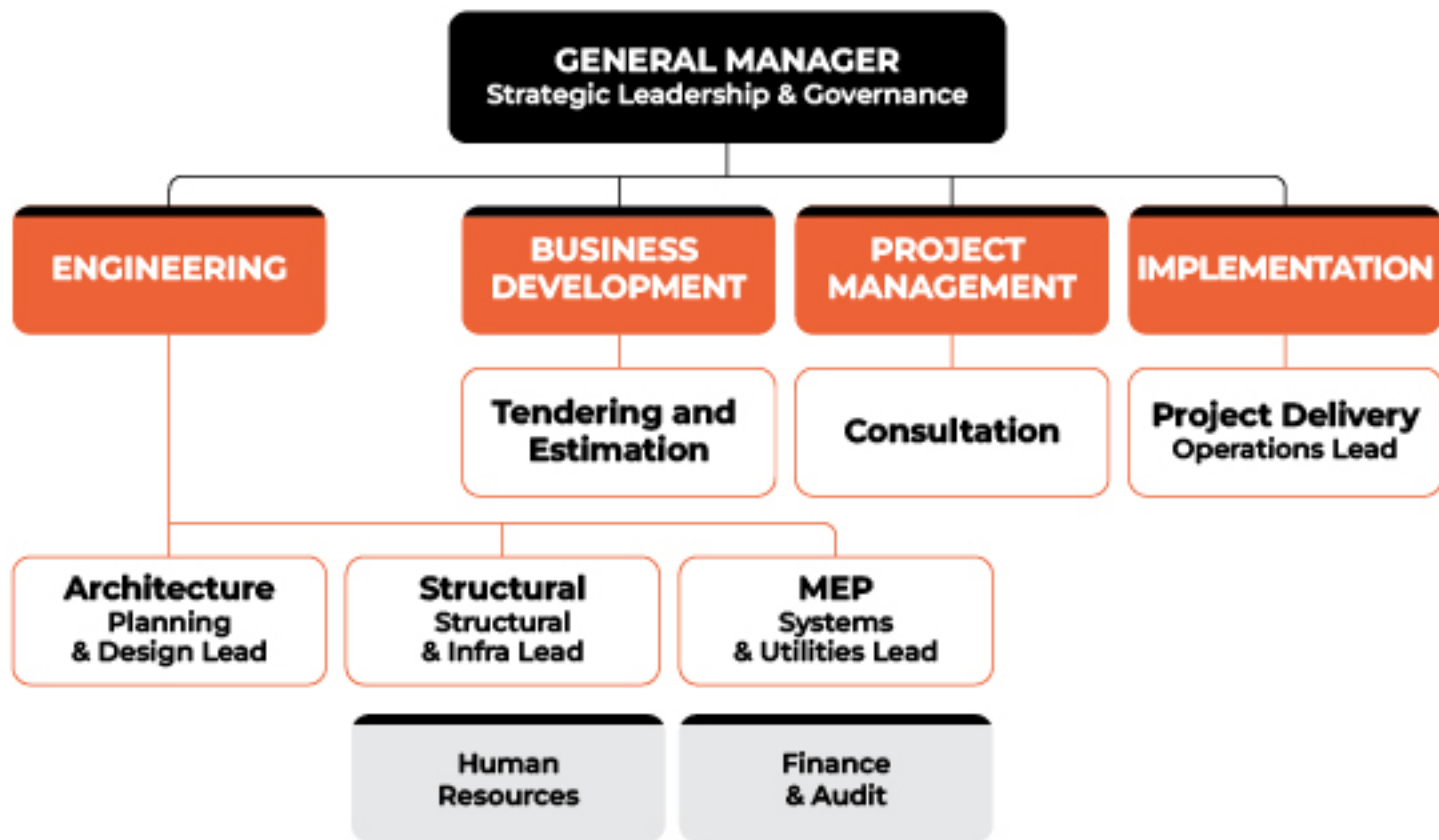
GENERAL MANAGER
Strategic Leadership & Governance

ENGINEERING

BUSINESS DEVELOPMENT

PROJECT MANAGEMENT

IMPLEMENTATION

Tendering and Estimation

Consultation

Project Delivery
Operations Lead

Architecture
Planning & Design Lead

Structural
Structural & Infra Lead

MEP
Systems & Utilities Lead

Human Resources

Finance & Audit